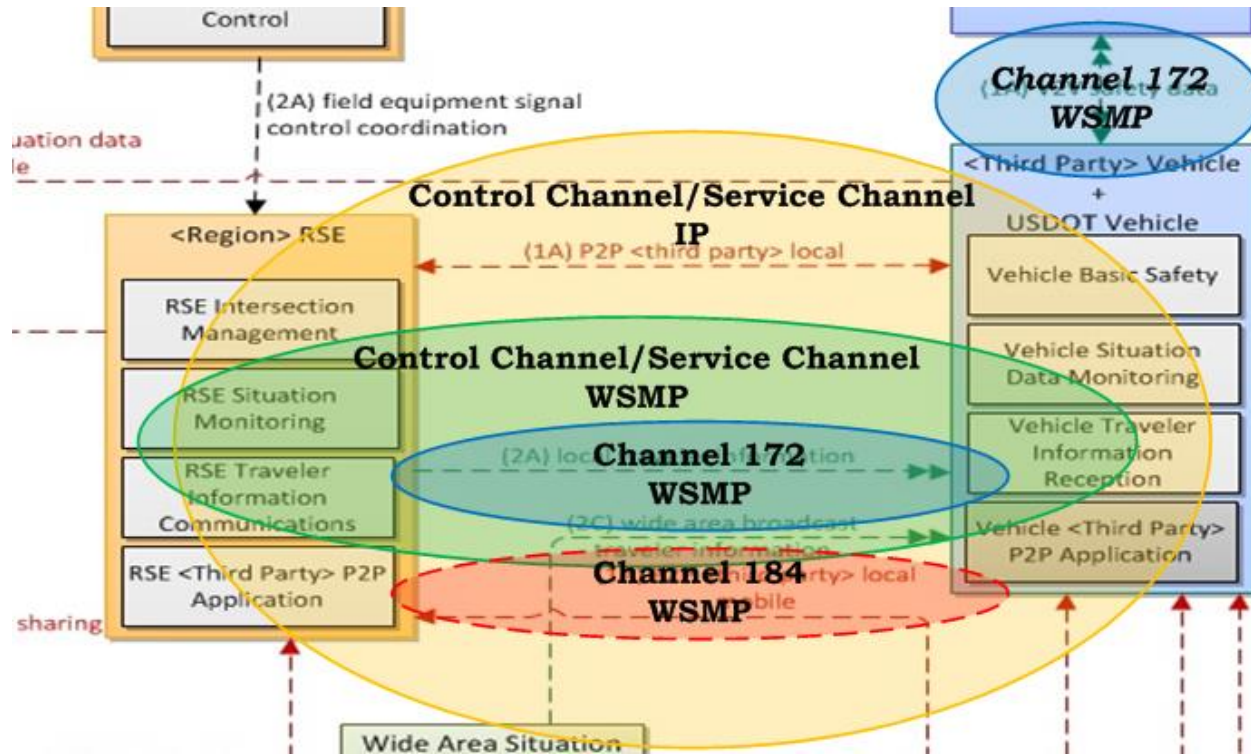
Control

(2A) field equipment signal control coordination

uation data
le

Channel 172
WSMP

(1A) V2V safety data

<Third Party> Vehicle
+
USDOT Vehicle

Control Channel/Service Channel
IP

<Region> RSE

(1A) P2P <third party> local

Vehicle Basic Safety

RSE Intersection Management

Control Channel/Service Channel
WSMP

Vehicle Situation Data Monitoring

RSE Situation Monitoring

Vehicle Traveler Information Reception

RSE Traveler Information Communications

Channel 172
WSMP

(2A) local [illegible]

(2C) wide area broadcast traveler information

Vehicle <Third Party> P2P Application

RSE <Third Party> P2P Application

Channel 184
WSMP

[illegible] party> local mobile

sharing

Wide Area Situation